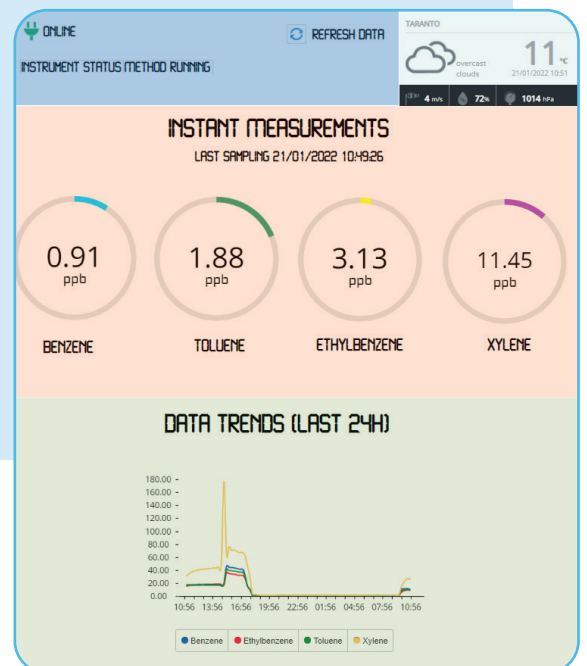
ONLINE

INSTRUMENT STATUS METHOD RUNNING

REFRESH DATA

TARANTO

11 °C

overcast clouds

21/01/2022 10:51

4 m/s

72%

1014 hPa

INSTANT MEASUREMENTS

LAST SAMPLING 21/01/2022 10:49:26

0.91 ppb

BENZENE

1.88 ppb

TOLUENE

3.13 ppb

ETHYLBENZENE

11.45 ppb

XYLENE

DATA TRENDS (LAST 24H)

180.00
160.00
140.00
120.00
100.00
80.00
60.00
40.00
20.00
0.00

10:56 13:56 16:56 19:56 22:56 01:56 04:56 07:56 10:56

Benzene Ethylbenzene Toluene Xylene